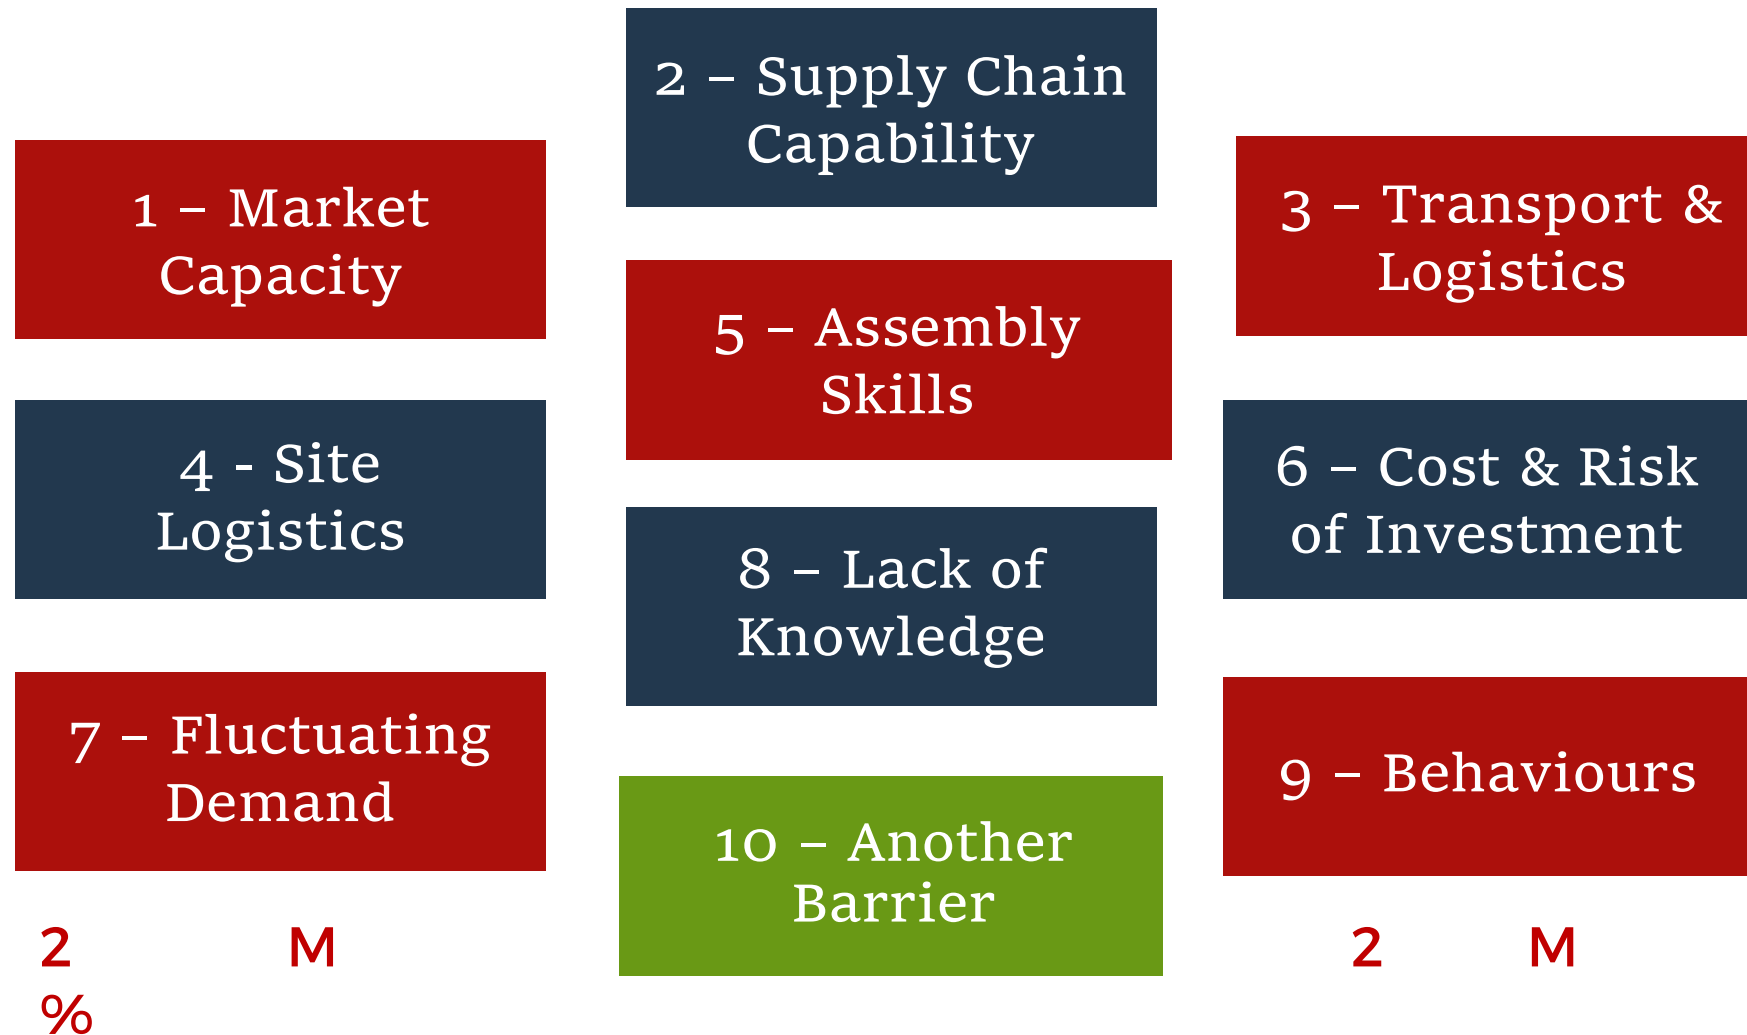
2 – Supply Chain Capability

1 – Market Capacity

3 – Transport & Logistics

5 – Assembly Skills

4 - Site Logistics

6 – Cost & Risk of Investment

8 – Lack of Knowledge

7 – Fluctuating Demand

9 – Behaviours

10 – Another Barrier

2 M
%

2 M